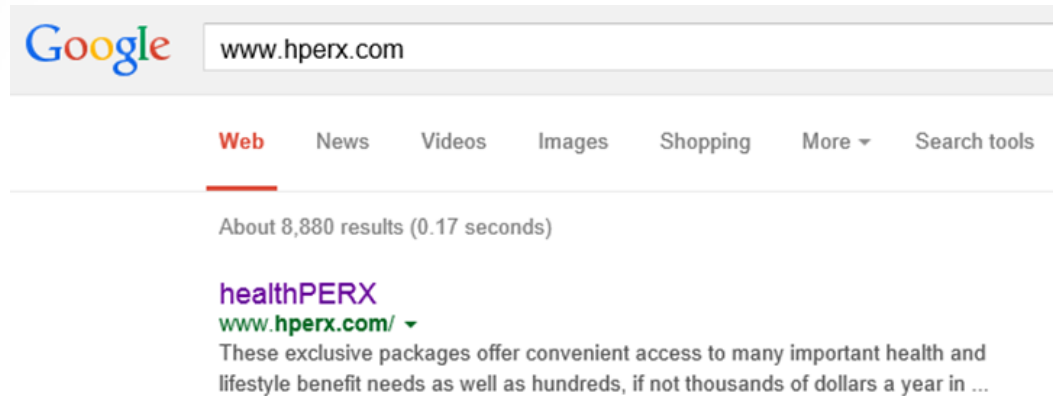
Google

www.hperx.com

Web News Videos Images Shopping More Search tools

About 8,880 results (0.17 seconds)

healthPERX
www.hperx.com/
These exclusive packages offer convenient access to many important health and lifestyle benefit needs as well as hundreds, if not thousands of dollars a year in ...